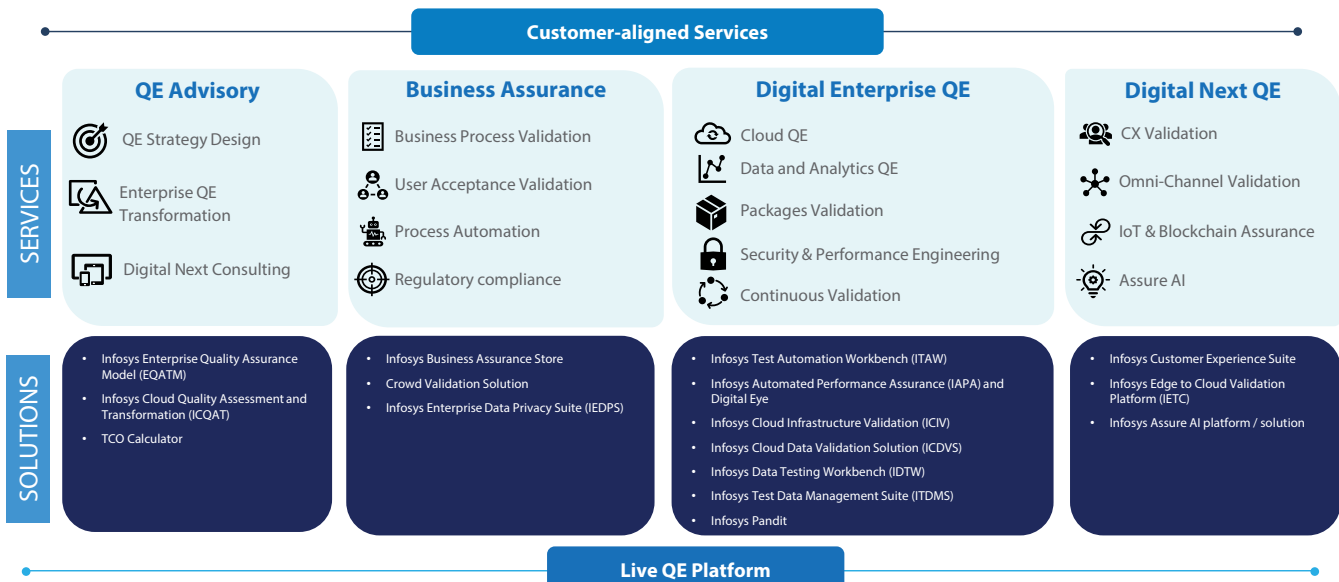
Customer-aligned Services

SERVICES

QE Advisory

QE Strategy Design

Enterprise QE Transformation

Digital Next Consulting

Business Assurance

Business Process Validation

User Acceptance Validation

Process Automation

Regulatory compliance

Digital Enterprise QE

Cloud QE

Data and Analytics QE

Packages Validation

Security & Performance Engineering

Continuous Validation

Digital Next QE

CX Validation

Omni-Channel Validation

IoT & Blockchain Assurance

Assure AI

SOLUTIONS

- Infosys Enterprise Quality Assurance Model (EQATM)
- Infosys Cloud Quality Assessment and Transformation (ICQAT)
- TCO Calculator

- Infosys Business Assurance Store
- Crowd Validation Solution
- Infosys Enterprise Data Privacy Suite (IEDPS)

- Infosys Test Automation Workbench (ITAW)
- Infosys Automated Performance Assurance (IAPA) and Digital Eye
- Infosys Cloud Infrastructure Validation (ICIV)
- Infosys Cloud Data Validation Solution (ICDVS)
- Infosys Data Testing Workbench (IDTW)
- Infosys Test Data Management Suite (ITDMS)
- Infosys Pandit

- Infosys Customer Experience Suite
- Infosys Edge to Cloud Validation Platform (IETC)
- Infosys Assure AI platform / solution

Live QE Platform